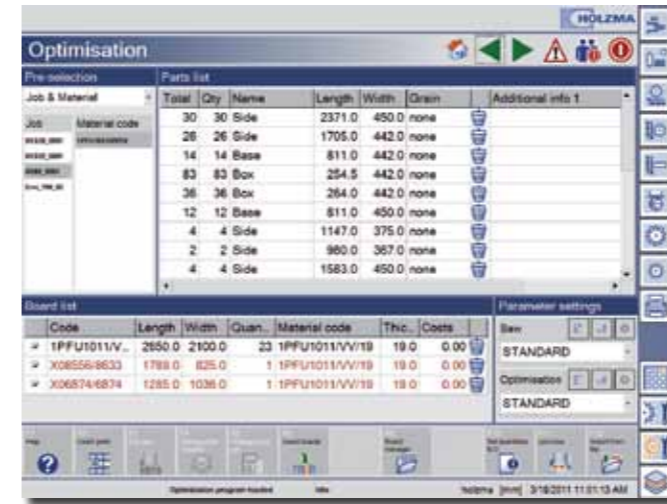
HOLZMA

Optimisation

Pre-selection

Job & Material

| Job | Material code |
|---|---|
| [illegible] | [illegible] |
| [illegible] | |
| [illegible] | |
| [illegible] | |

Parts list

| Total | Qty | Name | Length | Width | Grain | | Additional info 1 |
|---|---|---|---|---|---|---|---|
| 30 | 30 | Side | 2371.0 | 450.0 | none | | |
| 26 | 26 | Side | 1705.0 | 442.0 | none | | |
| 14 | 14 | Base | 811.0 | 442.0 | none | | |
| 83 | 83 | Box | 254.5 | 442.0 | none | | |
| 36 | 36 | Box | 264.0 | 442.0 | none | | |
| 12 | 12 | Base | 811.0 | 450.0 | none | | |
| 4 | 4 | Side | 1147.0 | 375.0 | none | | |
| 2 | 2 | Side | 980.0 | 367.0 | none | | |
| 4 | 4 | Side | 1583.0 | 450.0 | none | | |

Board list

| | Code | Length | Width | Quan... | Material code | Thic... | Costs |
|---|---|---|---|---|---|---|---|
| | 1PFU1011/V... | 2650.0 | 2100.0 | 23 | 1PFU1011/VV/19 | 19.0 | 0.00 |
| | X08556/8633 | 1769.0 | 825.0 | 1 | 1PFU1011/VV/19 | 19.0 | 0.00 |
| | X06874/6874 | 1285.0 | 1036.0 | 1 | 1PFU1011/VV/19 | 19.0 | 0.00 |

Parameter settings

Saw

STANDARD

Optimisation

STANDARD

Help

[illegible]

Optimisation program loaded

Idle

holzma [mm] 3/18/2011 11:01:13 AM